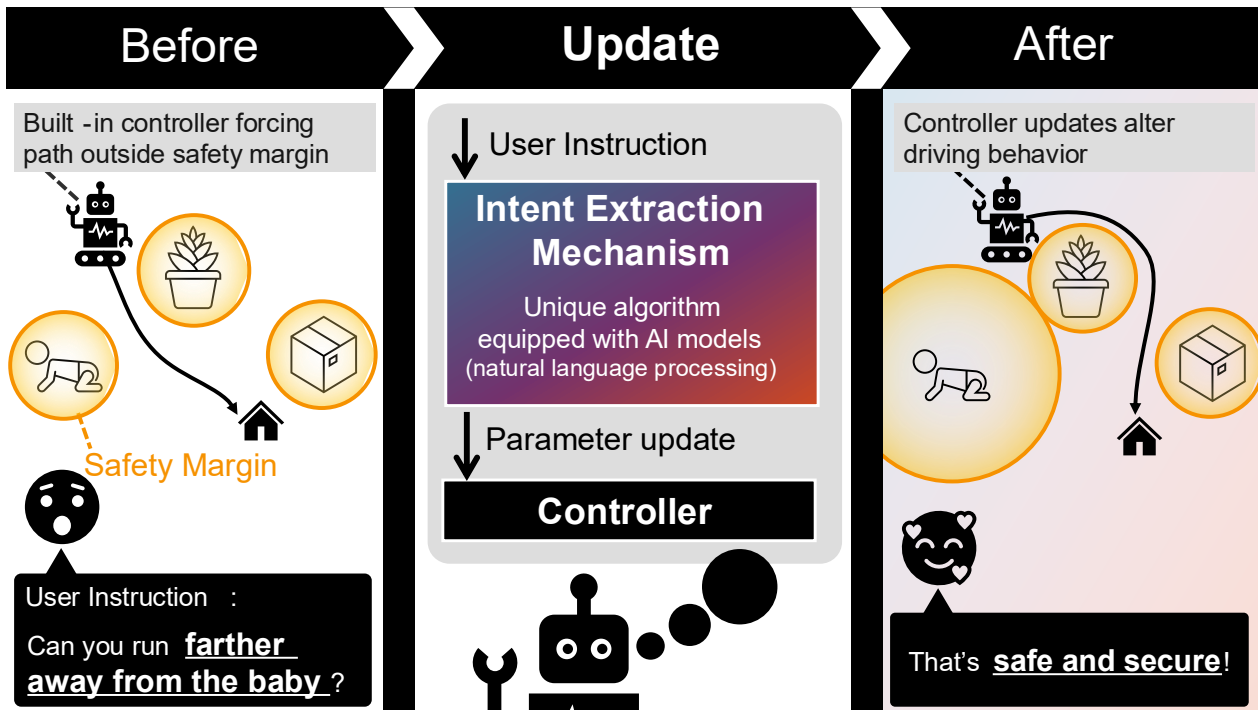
Before

Built -in controller forcing path outside safety margin

Safety Margin

User Instruction :

Can you run **farther away from the baby** ?

Update

User Instruction

Intent Extraction Mechanism

Unique algorithm equipped with AI models (natural language processing)

Parameter update

Controller

After

Controller updates alter driving behavior

That's **safe and secure**!